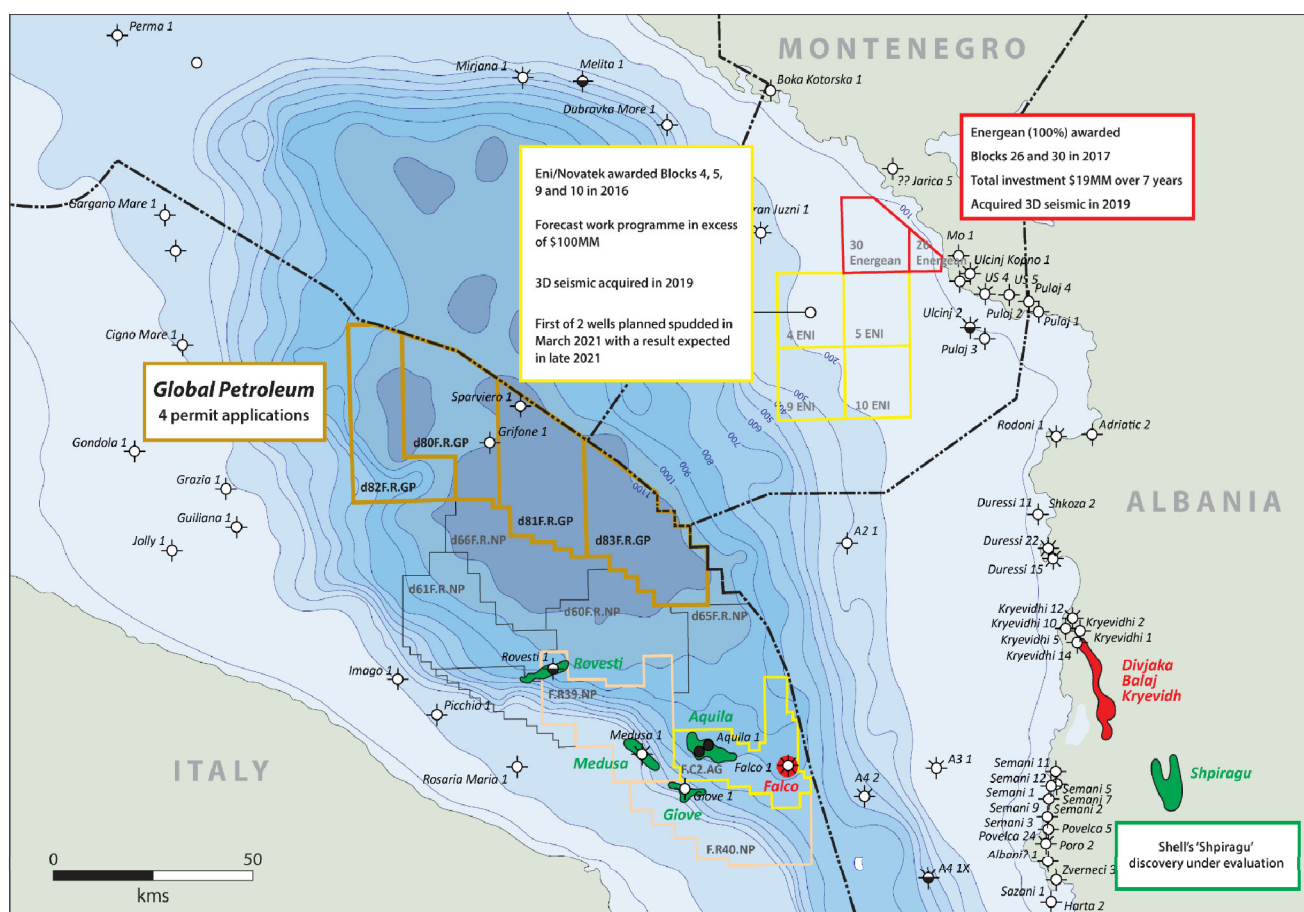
MONTENEGRO

Perma 1
Mirjana 1
Melita 1
Boka Kotorska 1
Dubravka More 1

Energean (100%) awarded
Blocks 26 and 30 in 2017
Total investment $19MM over 7 years
Acquired 3D seismic in 2019

Eni/Novatek awarded Blocks 4, 5, 9 and 10 in 2016

Forecast work programme in excess of $100MM

3D seismic acquired in 2019

First of 2 wells planned spudded in March 2021 with a result expected in late 2021

?? Jarica 5
Gargano Mare 1
Jan Juzni 1
30 Energean
26 Energean
Mo 1
Ulcinj Kopno 1
US 4
US 5
Pulaj 4
Pulaj 2
Pulaj 1
Ulcinj 2
Pulaj 3
4 ENI
5 ENI
9 ENI
10 ENI
Cigno Mare 1

Global Petroleum
4 permit applications

Sparviero 1
Grifone 1
d80F.R.GP
d82F.R.GP
d81F.R.GP
d83F.R.GP
d66F.R.NP
d61F.R.NP
d60F.R.NP
d65F.R.NP
Gondola 1
Grazia 1
Guiliana 1
Jolly 1
Rodoni 1
Adriatic 2

ALBANIA

Duressi 11
Shkoza 2
Duressi 22
Duressi 15
A2 1
Kryevidhi 12
Kryevidhi 10
Kryevidhi 2
Kryevidhi 5
Kryevidhi 1
Kryevidhi 14
Divjaka
Balaj
Kryevidh
Imago 1
Rovesti 1
Rovesti
F.R39.NP
Picchio 1
Aquila
Aquila 1
Medusa 1
Medusa
F.C2.AG
Falco 1
Falco
Giove 1
Giove
F.R40.NP
Rosaria Maria 1
A3 1
A4 2
A4 1X

ITALY

Semani 11
Semani 12
Semani 1
Semani 5
Semani 7
Semani 9
Semani 2
Semani 3
Povelca 24
Povelca 5
Poro 2
Albani 1
Zverneci 3
Sazani 1
Harta 2
Shpiragu

Shell's 'Shpiragu' discovery under evaluation

0
50
kms

100
200
300
500
600
700
800
900
1000
1100